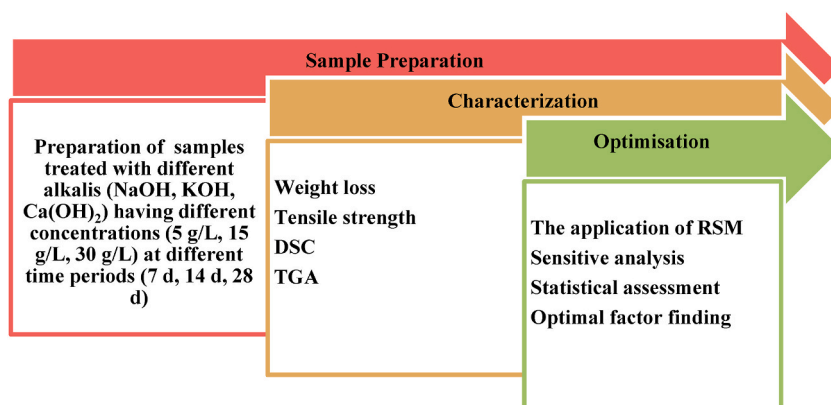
Sample Preparation

Characterization

Optimisation

Preparation of samples treated with different alkalis (NaOH, KOH, $Ca(OH)_2$) having different concentrations (5 g/L, 15 g/L, 30 g/L) at different time periods (7 d, 14 d, 28 d)

Weight loss
Tensile strength
DSC
TGA

The application of RSM
Sensitive analysis
Statistical assessment
Optimal factor finding